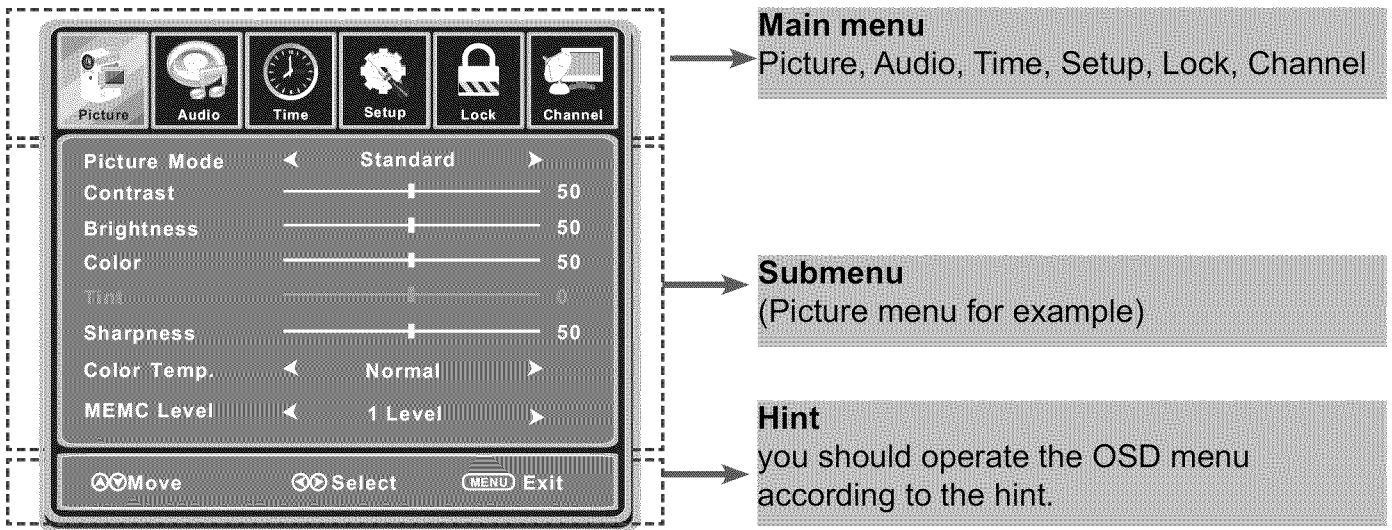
Picture Audio Time Setup Lock Channel

Main menu
Picture, Audio, Time, Setup, Lock, Channel

Picture Mode ◀ Standard ▶
Contrast 50
Brightness 50
Color 50
Tint 0
Sharpness 50
Color Temp. ◀ Normal ▶
MEMC Level ◀ 1 Level ▶

Submenu
(Picture menu for example)

Move Select MENU Exit

Hint
you should operate the OSD menu according to the hint.